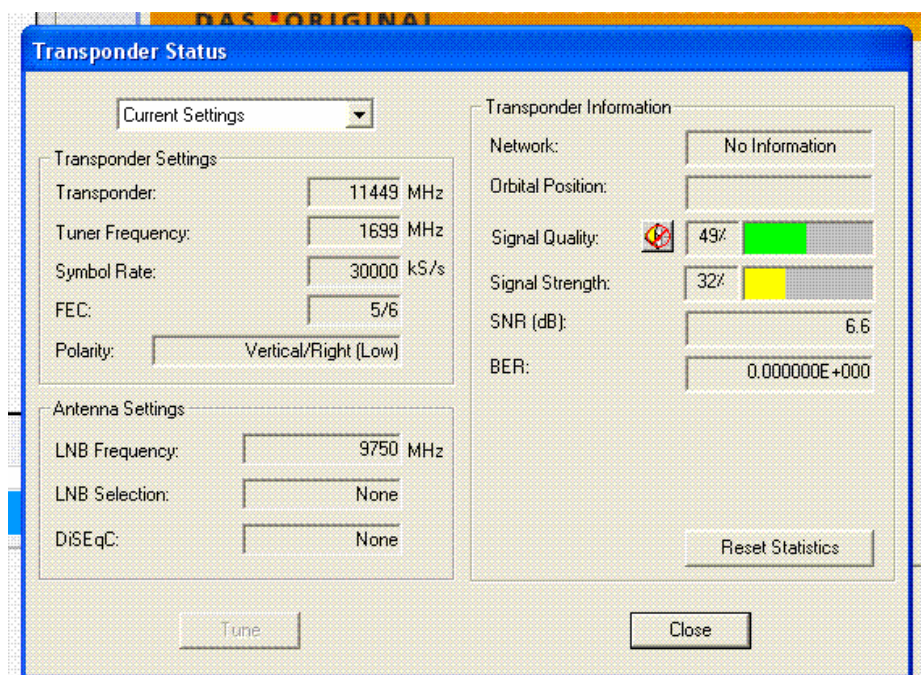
DAS ORIGINAL

Transponder Status

Current Settings

Transponder Settings

Transponder: 11449 MHz

Tuner Frequency: 1699 MHz

Symbol Rate: 30000 kS/s

FEC: 5/6

Polarity: Vertical/Right (Low)

Antenna Settings

LNB Frequency: 9750 MHz

LNB Selection: None

DiSEqC: None

Transponder Information

Network: No Information

Orbital Position:

Signal Quality: 49%

Signal Strength: 32%

SNR (dB): 6.6

BER: 0.000000E+000

Reset Statistics

Tune

Close